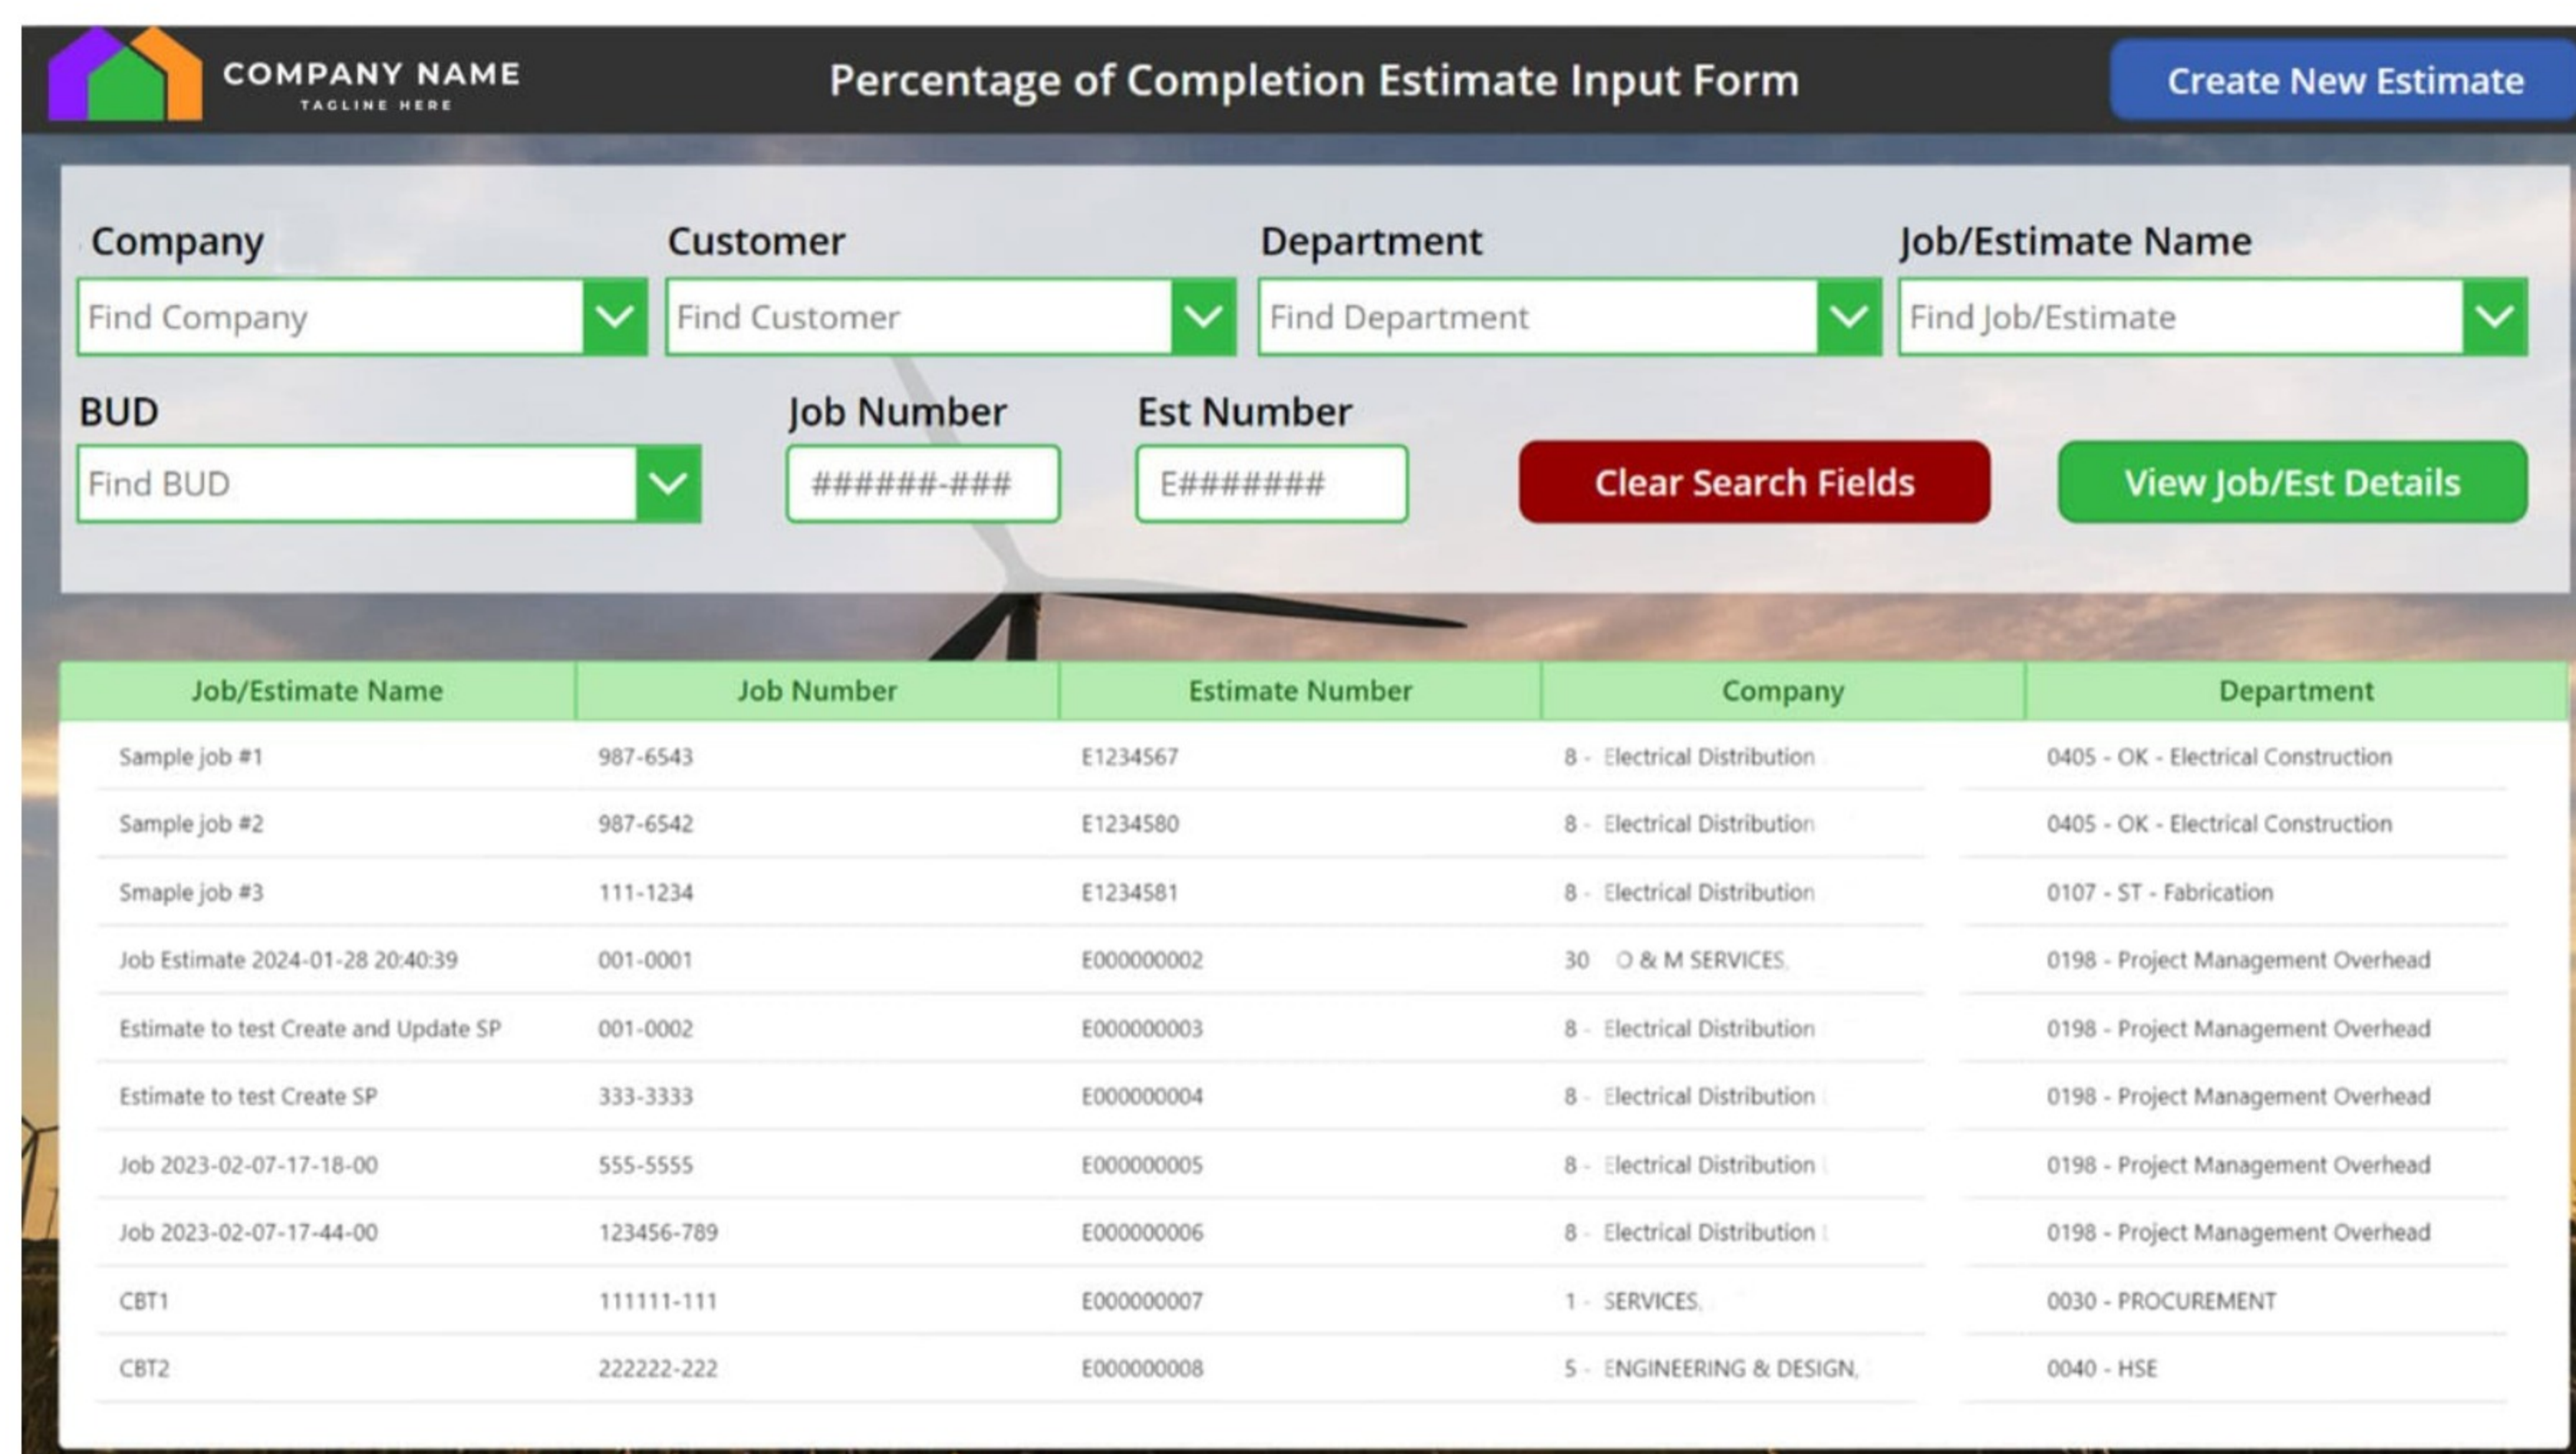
COMPANY NAME
TAGLINE HERE

Percentage of Completion Estimate Input Form

Create New Estimate

Company
Find Company

Customer
Find Customer

Department
Find Department

Job/Estimate Name
Find Job/Estimate

BUD
Find BUD

Job Number
######-###

Est Number
E#######

Clear Search Fields

View Job/Est Details

| Job/Estimate Name | Job Number | Estimate Number | Company | Department |
|---|---|---|---|---|
| Sample job #1 | 987-6543 | E1234567 | 8 - Electrical Distribution | 0405 - OK - Electrical Construction |
| Sample job #2 | 987-6542 | E1234580 | 8 - Electrical Distribution | 0405 - OK - Electrical Construction |
| Smaple job #3 | 111-1234 | E1234581 | 8 - Electrical Distribution | 0107 - ST - Fabrication |
| Job Estimate 2024-01-28 20:40:39 | 001-0001 | E000000002 | 30 O & M SERVICES, | 0198 - Project Management Overhead |
| Estimate to test Create and Update SP | 001-0002 | E000000003 | 8 - Electrical Distribution | 0198 - Project Management Overhead |
| Estimate to test Create SP | 333-3333 | E000000004 | 8 - Electrical Distribution | 0198 - Project Management Overhead |
| Job 2023-02-07-17-18-00 | 555-5555 | E000000005 | 8 - Electrical Distribution | 0198 - Project Management Overhead |
| Job 2023-02-07-17-44-00 | 123456-789 | E000000006 | 8 - Electrical Distribution | 0198 - Project Management Overhead |
| CBT1 | 111111-111 | E000000007 | 1 - SERVICES, | 0030 - PROCUREMENT |
| CBT2 | 222222-222 | E000000008 | 5 - ENGINEERING & DESIGN, | 0040 - HSE |